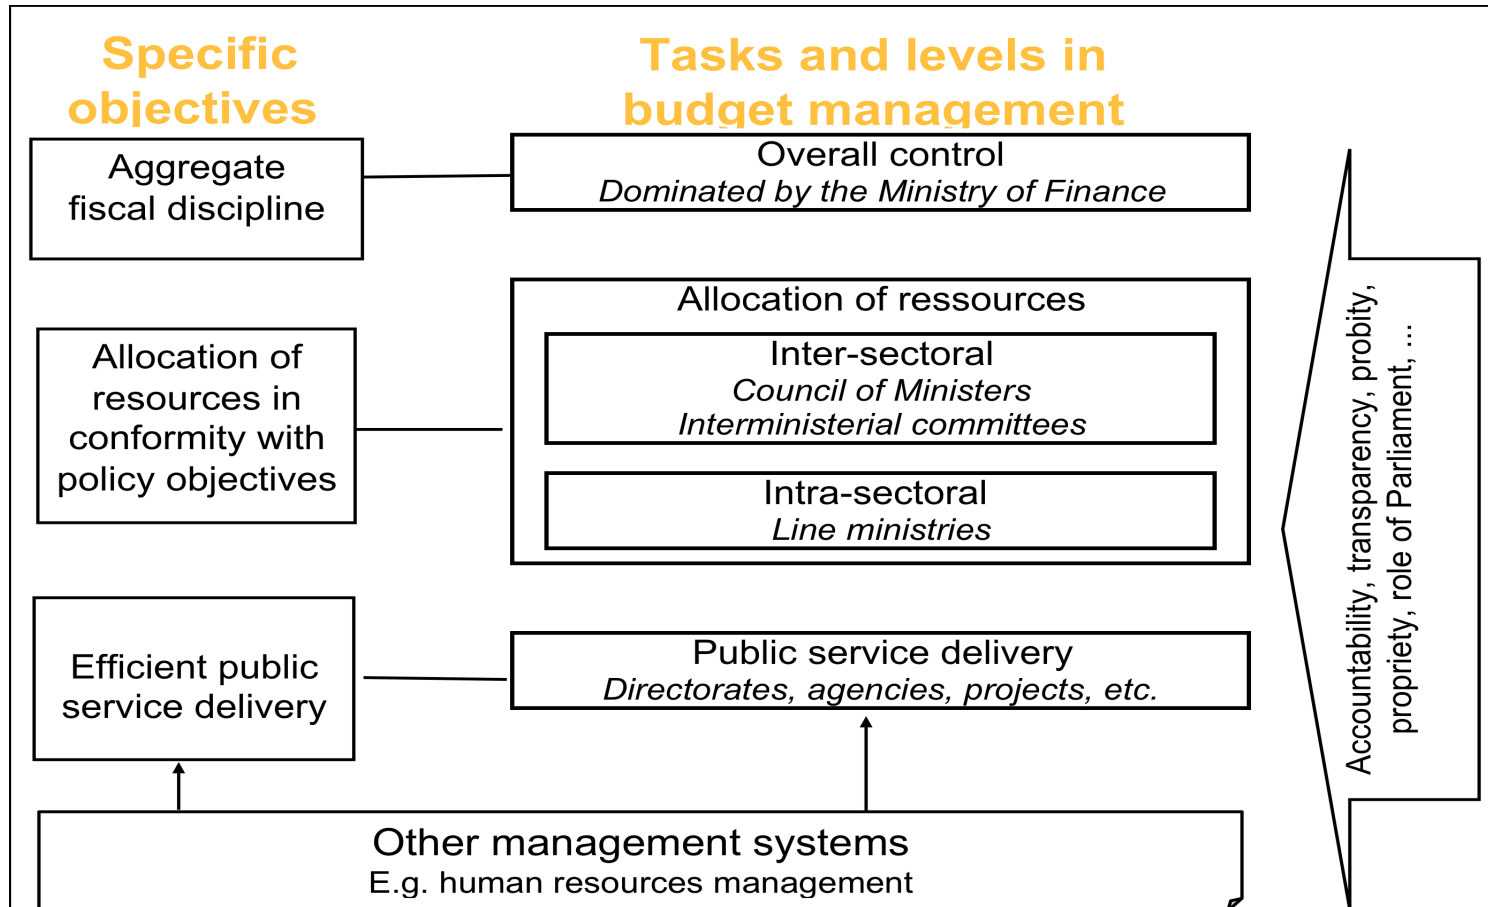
Specific objectives

Tasks and levels in budget management

Aggregate fiscal discipline

Overall control
*Dominated by the Ministry of Finance*

Allocation of resources in conformity with policy objectives

Allocation of ressources

Inter-sectoral
*Council of Ministers*
*Interministerial committees*

Intra-sectoral
*Line ministries*

Efficient public service delivery

Public service delivery
*Directorates, agencies, projects, etc.*

Other management systems
E.g. human resources management

Accountability, transparency, probity, propriety, role of Parliament, ...